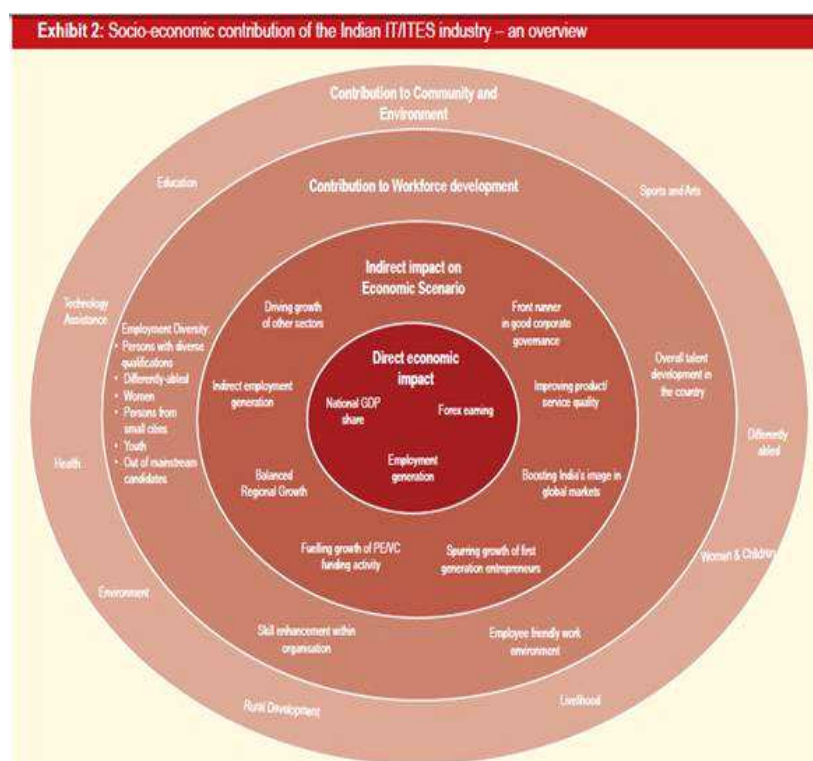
Exhibit 2: Socio-economic contribution of the Indian IT/ITES industry – an overview

Contribution to Community and Environment

Education

Sports and Arts

Technology Assistance

Health

Differently abled

Women & Children

Environment

Rural Development

Livelihood

Contribution to Workforce development

Employment Diversity:
• Persons with diverse qualifications
• Differently-abled
• Women
• Persons from small cities
• Youth
• Out of mainstream candidates

Overall talent development in the country

Skill enhancement within organisation

Employee friendly work environment

Indirect impact on Economic Scenario

Driving growth of other sectors

Front runner in good corporate governance

Indirect employment generation

Improving product/ service quality

Balanced Regional Growth

Boosting India's image in global markets

Fuelling growth of PE/VC funding activity

Spurring growth of first generation entrepreneurs

Direct economic impact

National GDP share

Forex earning

Employment generation